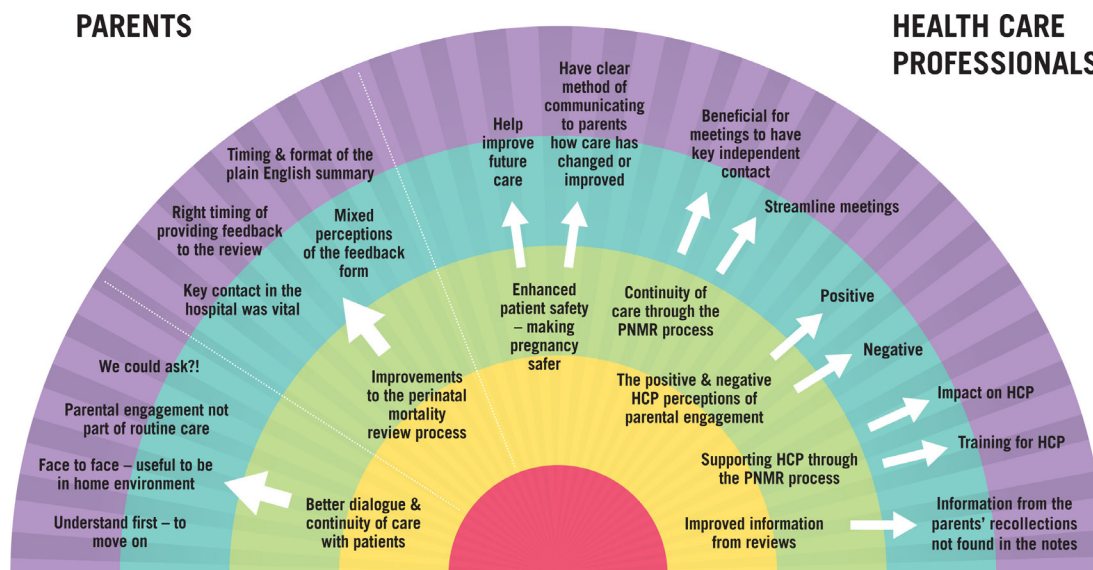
PARENTS

HEALTH CARE PROFESSIONALS

Timing & format of the plain English summary

Right timing of providing feedback to the review

Key contact in the hospital was vital

We could ask?!

Parental engagement not part of routine care

Face to face – useful to be in home environment

Understand first – to move on

Mixed perceptions of the feedback form

Improvements to the perinatal mortality review process

Better dialogue & continuity of care with patients

Help improve future care

Have clear method of communicating to parents how care has changed or improved

Enhanced patient safety – making pregnancy safer

Beneficial for meetings to have key independent contact

Streamline meetings

Continuity of care through the PNMR process

Positive

Negative

The positive & negative HCP perceptions of parental engagement

Impact on HCP

Training for HCP

Supporting HCP through the PNMR process

Information from the parents' recollections not found in the notes

Improved information from reviews